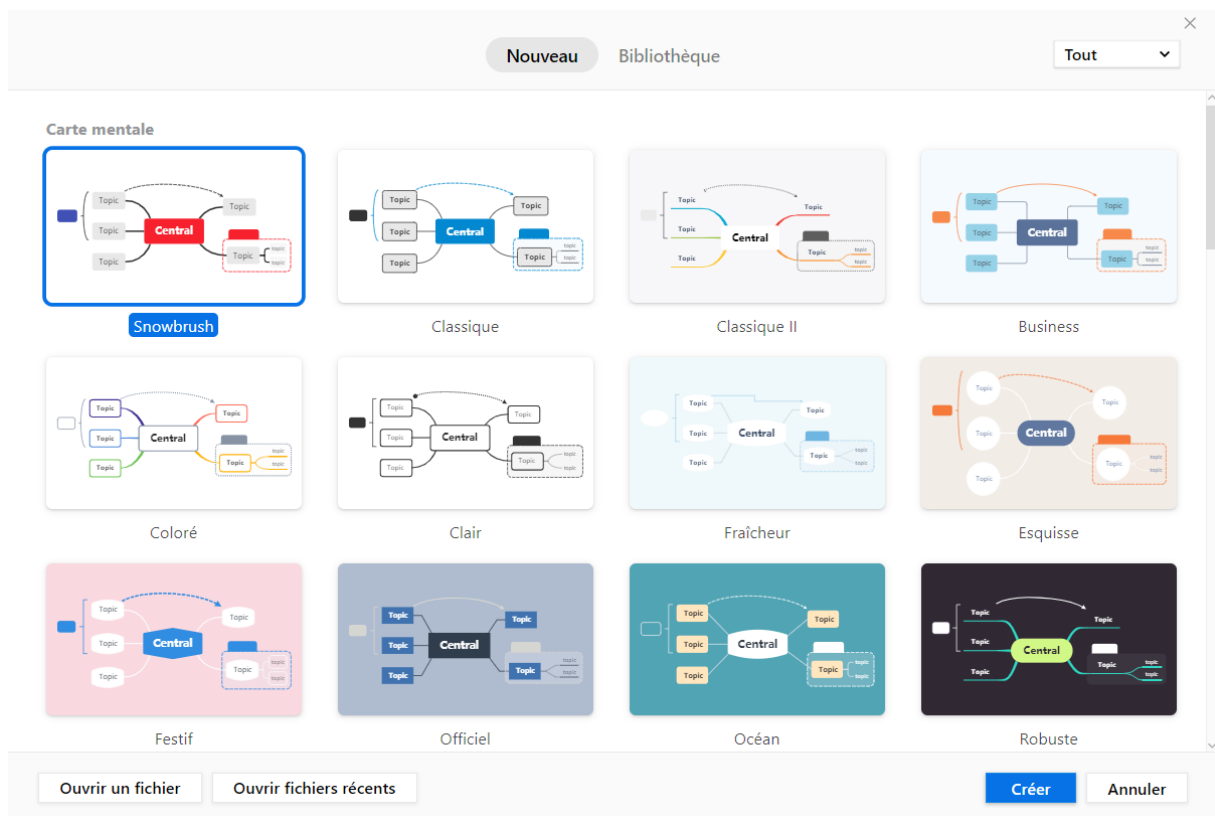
Nouveau Bibliothèque

Tout

Carte mentale

Topic Topic Topic Central Topic Topic topic topic

Snowbrush

Topic Topic Topic Central Topic Topic topic topic

Classique

Topic Topic Topic Central Topic Topic topic topic

Classique II

Topic Topic Topic Central Topic Topic topic topic

Business

Topic Topic Topic Central Topic Topic topic topic

Coloré

Topic Topic Topic Central Topic Topic topic topic

Clair

Topic Topic Topic Central Topic Topic topic topic

Fraîcheur

Topic Topic Topic Central Topic Topic topic topic

Esquisse

Topic Topic Topic Central Topic Topic topic topic

Festif

Topic Topic Topic Central Topic Topic topic topic

Officiel

Topic Topic Topic Central Topic Topic topic topic

Océan

Topic Topic Topic Central Topic Topic topic topic

Robuste

Ouvrir un fichier

Ouvrir fichiers récents

Créer

Annuler